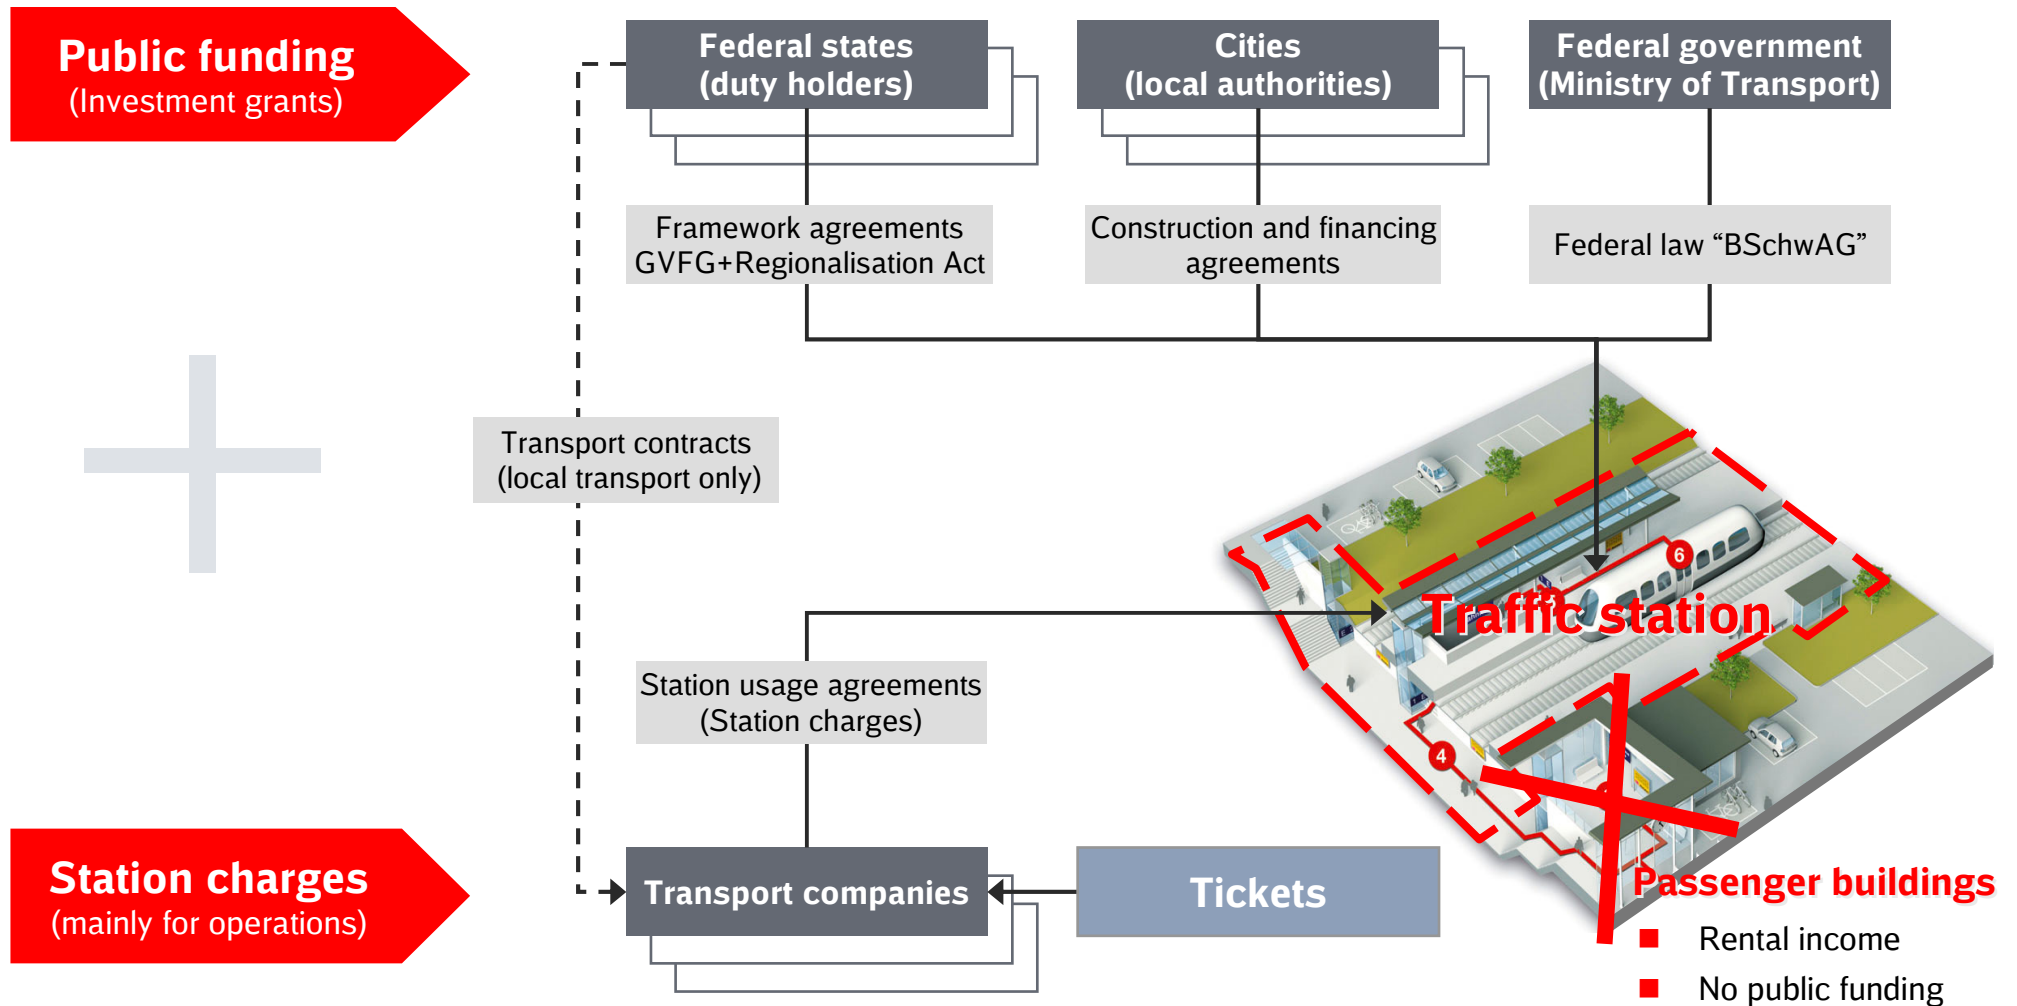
Public funding
(Investment grants)

Federal states
(duty holders)

Cities
(local authorities)

Federal government
(Ministry of Transport)

Framework agreements
GVFG+Regionalisation Act

Construction and financing agreements

Federal law “BSchwAG”

Transport contracts
(local transport only)

Traffic station

6

4

Station usage agreements
(Station charges)

Station charges
(mainly for operations)

Transport companies

Tickets

Passenger buildings

Rental income

No public funding